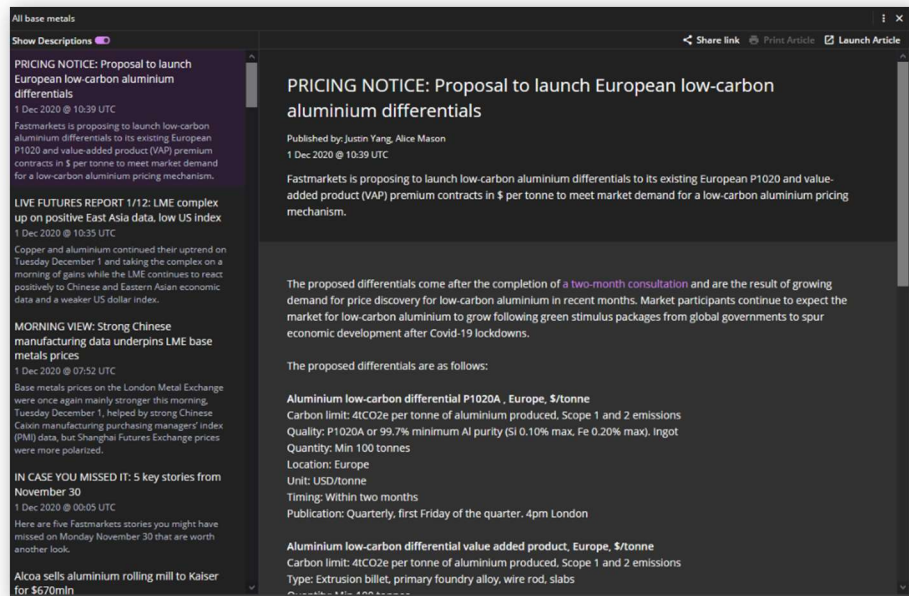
All base metals

Show Descriptions

Share link Print Article Launch Article

PRICING NOTICE: Proposal to launch European low-carbon aluminium differentials
1 Dec 2020 @ 10:39 UTC
Fastmarkets is proposing to launch low-carbon aluminium differentials to its existing European P1020 and value-added product (VAP) premium contracts in $ per tonne to meet market demand for a low-carbon aluminium pricing mechanism.

LIVE FUTURES REPORT 1/12: LME complex up on positive East Asia data, low US index
1 Dec 2020 @ 10:35 UTC
Copper and aluminium continued their uptrend on Tuesday December 1 and taking the complex on a morning of gains while the LME continues to react positively to Chinese and Eastern Asian economic data and a weaker US dollar index.

MORNING VIEW: Strong Chinese manufacturing data underpins LME base metals prices
1 Dec 2020 @ 07:52 UTC
Base metals prices on the London Metal Exchange were once again mainly stronger this morning, Tuesday December 1, helped by strong Chinese Caixin manufacturing purchasing managers' index (PMI) data, but Shanghai Futures Exchange prices were more polarized.

IN CASE YOU MISSED IT: 5 key stories from November 30
1 Dec 2020 @ 00:05 UTC
Here are five Fastmarkets stories you might have missed on Monday November 30 that are worth another look.

Alcoa sells aluminium rolling mill to Kaiser for $670mln

PRICING NOTICE: Proposal to launch European low-carbon aluminium differentials

Published by: Justin Yang, Alice Mason
1 Dec 2020 @ 10:39 UTC

Fastmarkets is proposing to launch low-carbon aluminium differentials to its existing European P1020 and value-added product (VAP) premium contracts in $ per tonne to meet market demand for a low-carbon aluminium pricing mechanism.

The proposed differentials come after the completion of a two-month consultation and are the result of growing demand for price discovery for low-carbon aluminium in recent months. Market participants continue to expect the market for low-carbon aluminium to grow following green stimulus packages from global governments to spur economic development after Covid-19 lockdowns.

The proposed differentials are as follows:

Aluminium low-carbon differential P1020A , Europe, $/tonne
Carbon limit: 4tCO2e per tonne of aluminium produced, Scope 1 and 2 emissions
Quality: P1020A or 99.7% minimum Al purity (Si 0.10% max, Fe 0.20% max). Ingot
Quantity: Min 100 tonnes
Location: Europe
Unit: USD/tonne
Timing: Within two months
Publication: Quarterly, first Friday of the quarter. 4pm London

Aluminium low-carbon differential value added product, Europe, $/tonne
Carbon limit: 4tCO2e per tonne of aluminium produced, Scope 1 and 2 emissions
Type: Extrusion billet, primary foundry alloy, wire rod, slabs
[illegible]